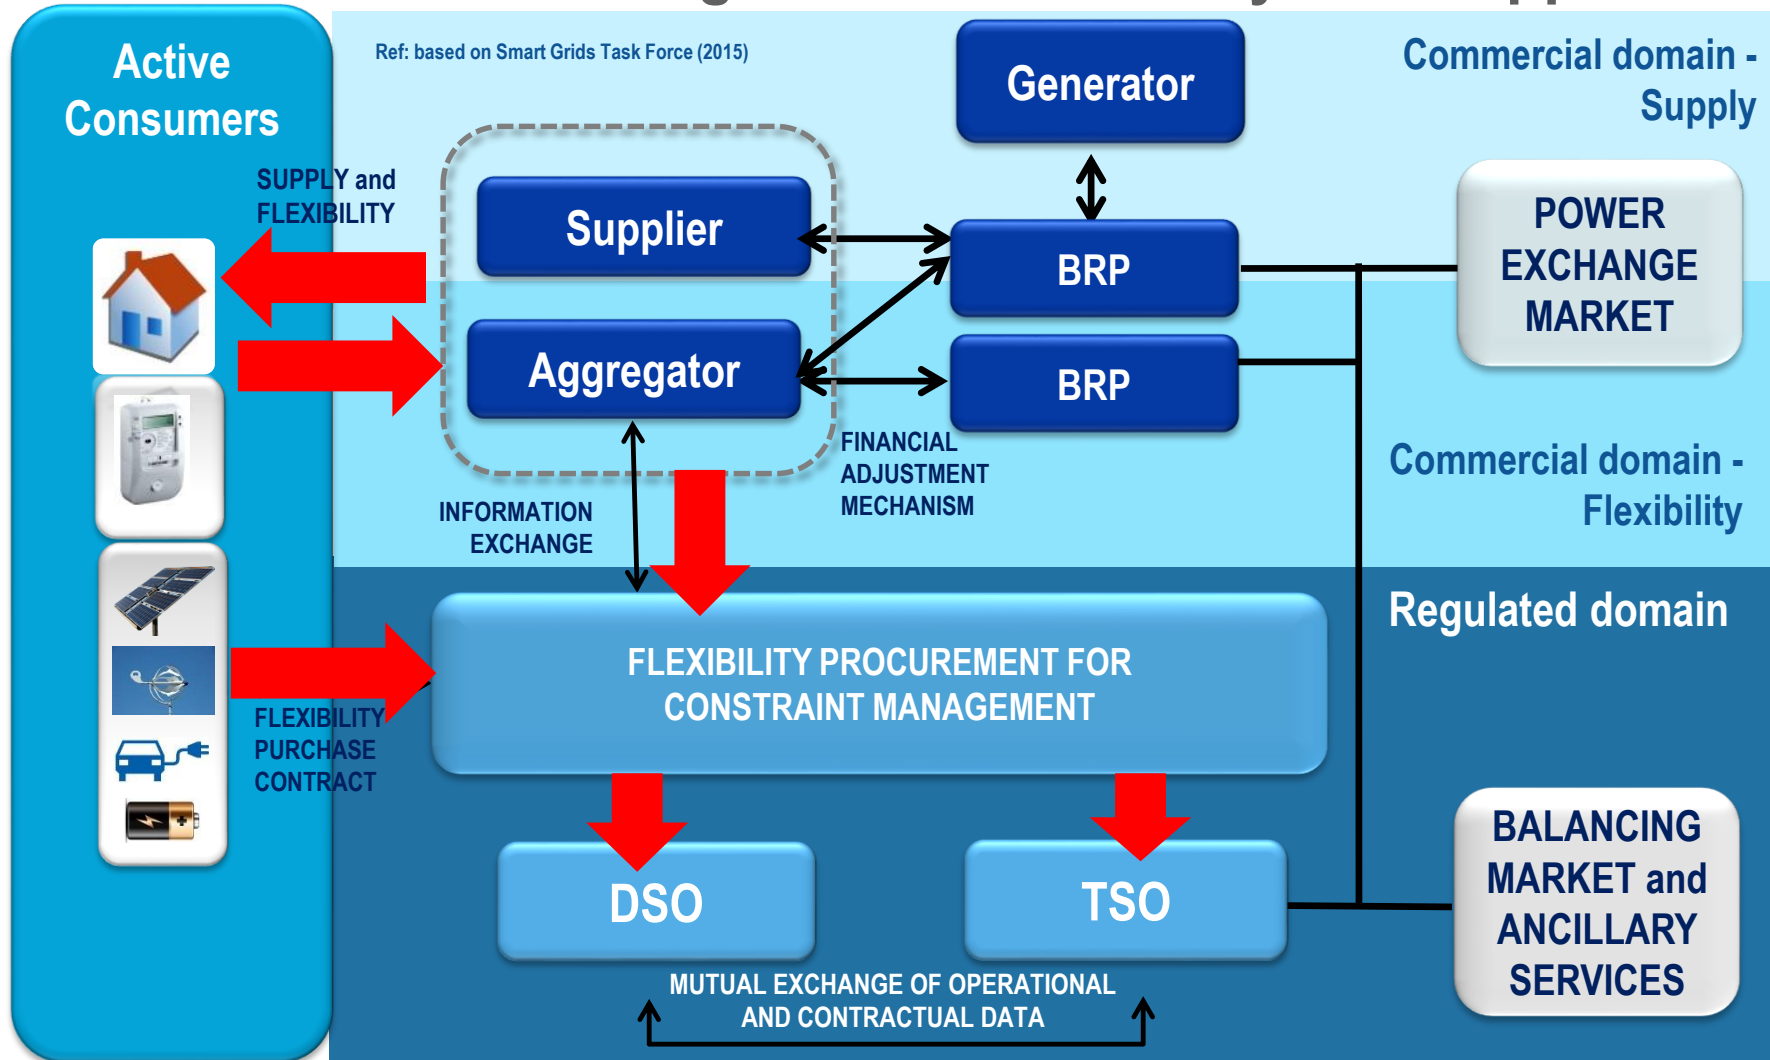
Active Consumers

Ref: based on Smart Grids Task Force (2015)

Generator

Commercial domain - Supply

SUPPLY and FLEXIBILITY

Supplier

BRP

POWER EXCHANGE MARKET

Aggregator

BRP

FINANCIAL ADJUSTMENT MECHANISM

Commercial domain - Flexibility

INFORMATION EXCHANGE

Regulated domain

FLEXIBILITY PROCUREMENT FOR CONSTRAINT MANAGEMENT

FLEXIBILITY PURCHASE CONTRACT

BALANCING MARKET and ANCILLARY SERVICES

DSO

TSO

MUTUAL EXCHANGE OF OPERATIONAL AND CONTRACTUAL DATA